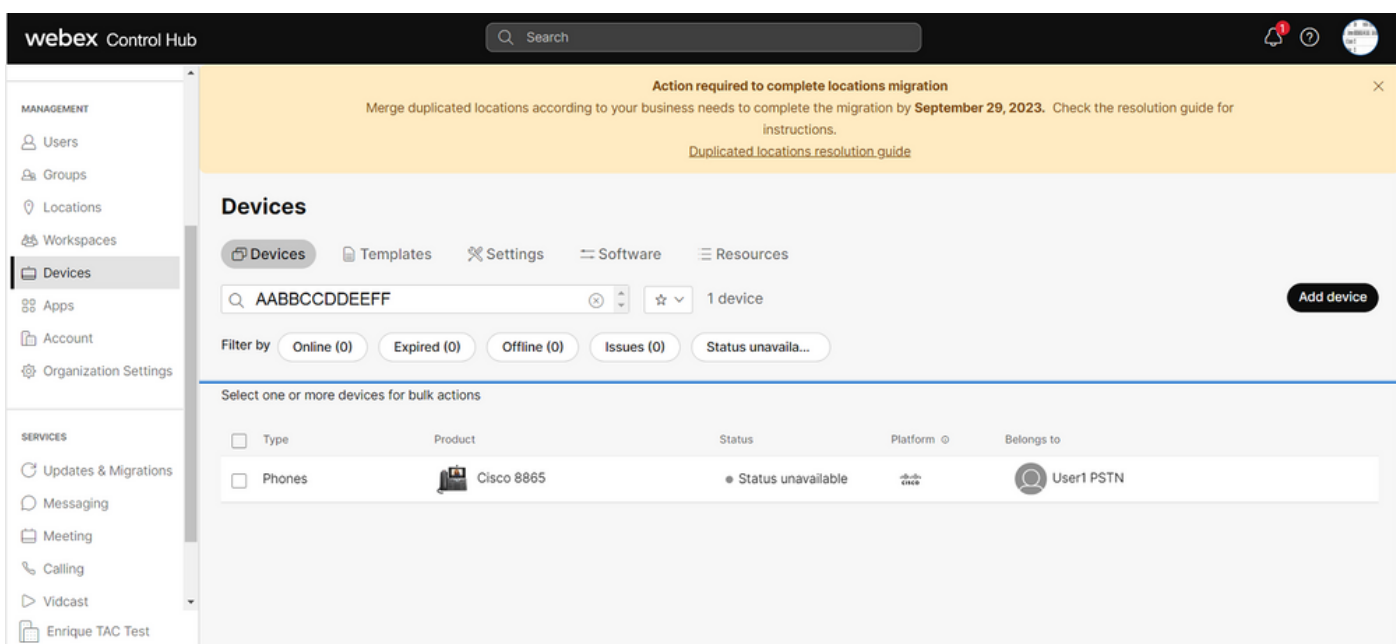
webex Control Hub

Search

1

MANAGEMENT
Users
Groups
Locations
Workspaces
Devices
Apps
Account
Organization Settings

SERVICES
Updates & Migrations
Messaging
Meeting
Calling
Vidcast
Enrique TAC Test

Action required to complete locations migration
Merge duplicated locations according to your business needs to complete the migration by **September 29, 2023.** Check the resolution guide for instructions.
Duplicated locations resolution guide

Devices

Devices Templates Settings Software Resources

AABBCCDDEEFF 1 device Add device

Filter by Online (0) Expired (0) Offline (0) Issues (0) Status unavaila...

Select one or more devices for bulk actions

| Type | Product | Status | Platform | Belongs to |
|---|---|---|---|---|
| Phones | Cisco 8865 | Status unavailable | cisco | User1 PSTN |